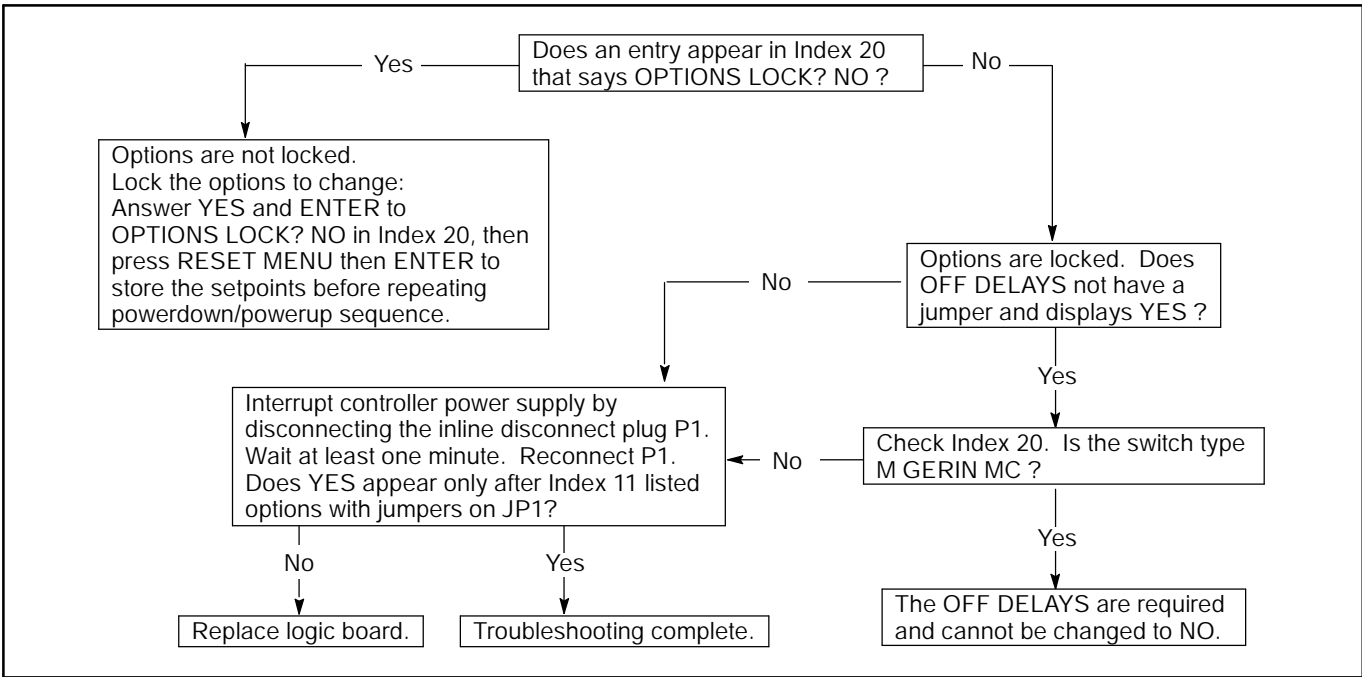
Does an entry appear in Index 20 that says OPTIONS LOCK? NO ?

Yes

No

Options are not locked. Lock the options to change: Answer YES and ENTER to OPTIONS LOCK? NO in Index 20, then press RESET MENU then ENTER to store the setpoints before repeating powerdown/powerup sequence.

Options are locked. Does OFF DELAYS not have a jumper and displays YES ?

No

Yes

Interrupt controller power supply by disconnecting the inline disconnect plug P1. Wait at least one minute. Reconnect P1. Does YES appear only after Index 11 listed options with jumpers on JP1?

No

Check Index 20. Is the switch type M GERIN MC ?

No

Yes

Yes

Replace logic board.

Troubleshooting complete.

The OFF DELAYS are required and cannot be changed to NO.